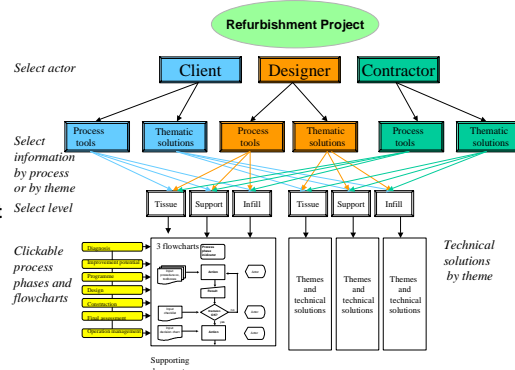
Refurbishment Project

Select actor

Client

Designer

Contractor

Select information by process or by theme

Process tools

Thematic solutions

Process tools

Thematic solutions

Process tools

Thematic solutions

Select level

Tissue

Support

Infill

Tissue

Support

Infill

Clickable process phases and flowcharts

Diagnosis

Improvement potential

Programme

Design

Construction

Final assessment

Operation management

3 flowcharts

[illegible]

Action

Result

Action

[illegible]

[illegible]

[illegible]

Action

Themes and technical solutions

Themes and technical solutions

Themes and technical solutions

Technical solutions by theme

Supporting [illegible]